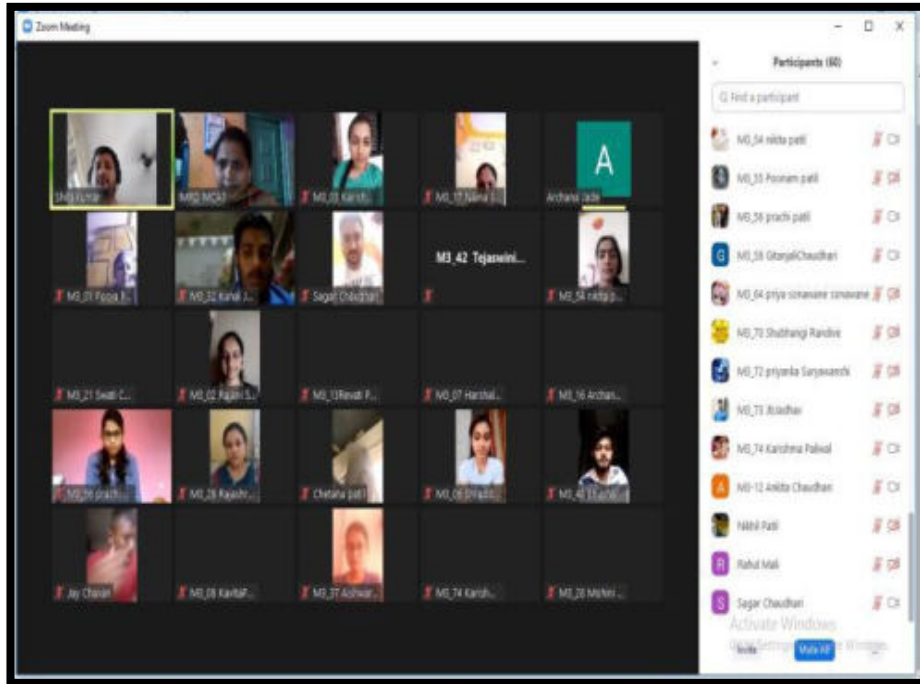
Zoom Meeting

Shilpi Kumar
M3_MCKI
M3_03 Karish...
M3_17 Naina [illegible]
A
Archana Jade
M3_01 Pooja R...
M3_32 Kunal J...
Sagar Chaudhari
M3_42 Tejaswini...
M3_54 nikita p...
M3_21 Swati C...
M3_02 Rajani S...
M3_13Revati P...
M3_07 Harshal...
M3_16 Archan...
M3_56 prachi...
M3_26 Rajashr...
Chetana patil
M3_06 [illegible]
M3_43 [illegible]
Jay Chavan
M3_08 Kavita...
M3_37 Aishwar...
M3_74 Karish...
M3_28 Mohini ...

Participants (60)
Find a participant
M3_54 nikita patil
M3_55 Poonam patil
M3_56 prachi patil
G M3_58 GitanjaliChaudhari
M3_64 priya sonawane sonawane
M3_70 Shubhangi Randive
M3_72 priyanka Suryawanshi
M3_73 Jitadhar
M3_74 Karishma Paliwal
A M3-12 Ankita Chaudhari
Nikhil Patil
R Rahul Mali
S Sagar Chaudhari
Activate Windows
Go to Settings to activate Windows.
Invite
Mute All